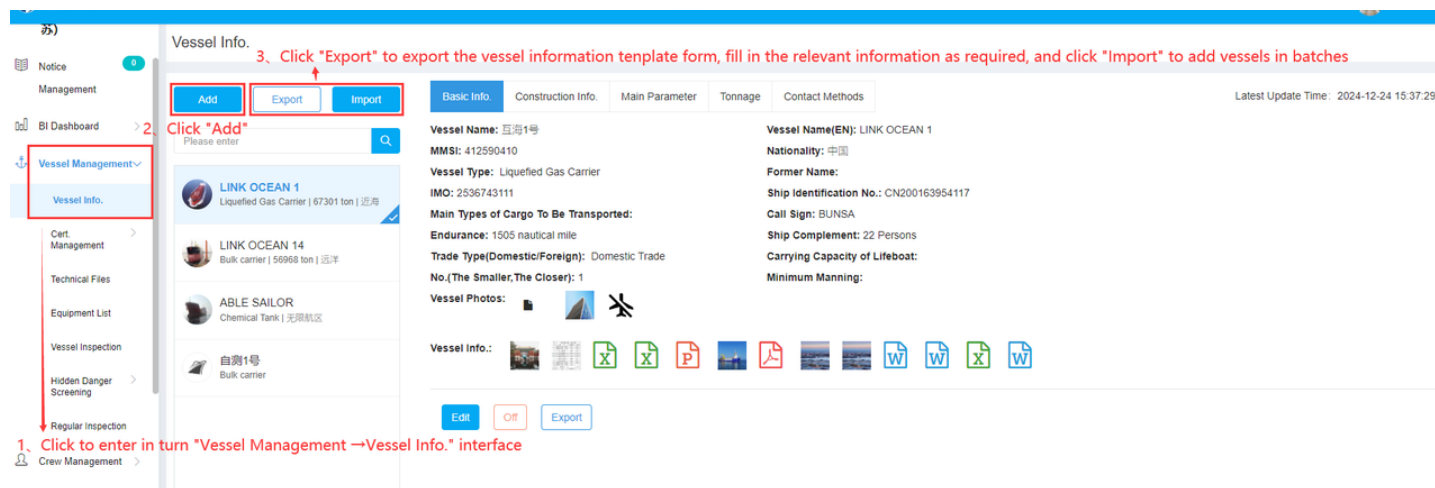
ᠰ)

Notice Management 0

BI Dashboard

Vessel Management

Vessel Info.

Cert. Management

Technical Files

Equipment List

Vessel Inspection

Hidden Danger Screening

Regular Inspection

Crew Management

Vessel Info.

3、Click "Export" to export the vessel information tenplate form, fill in the relevant information as required, and click "Import" to add vessels in batches

Add

Export

Import

2、Click "Add"

Please enter

LINK OCEAN 1
Liquefied Gas Carrier | 67301 ton | 近海

LINK OCEAN 14
Bulk carrier | 56968 ton | 远洋

ABLE SAILOR
Chemical Tank | 无限航区

自测1号
Bulk carrier

Basic Info. | Construction Info. | Main Parameter | Tonnage | Contact Methods

Latest Update Time: 2024-12-24 15:37:29

Vessel Name: 互海1号
Vessel Name(EN): LINK OCEAN 1
MMSI: 412590410
Nationality: 中国
Vessel Type: Liquefied Gas Carrier
Former Name:
IMO: 2536743111
Ship Identification No.: CN200163954117
Main Types of Cargo To Be Transported:
Call Sign: BUNSA
Endurance: 1505 nautical mile
Ship Complement: 22 Persons
Trade Type(Domestic/Foreign): Domestic Trade
Carrying Capacity of Lifeboat:
No.(The Smaller,The Closer): 1
Minimum Manning:
Vessel Photos:

Vessel Info.:

Edit | Off | Export

1、Click to enter in turn "Vessel Management →Vessel Info." interface